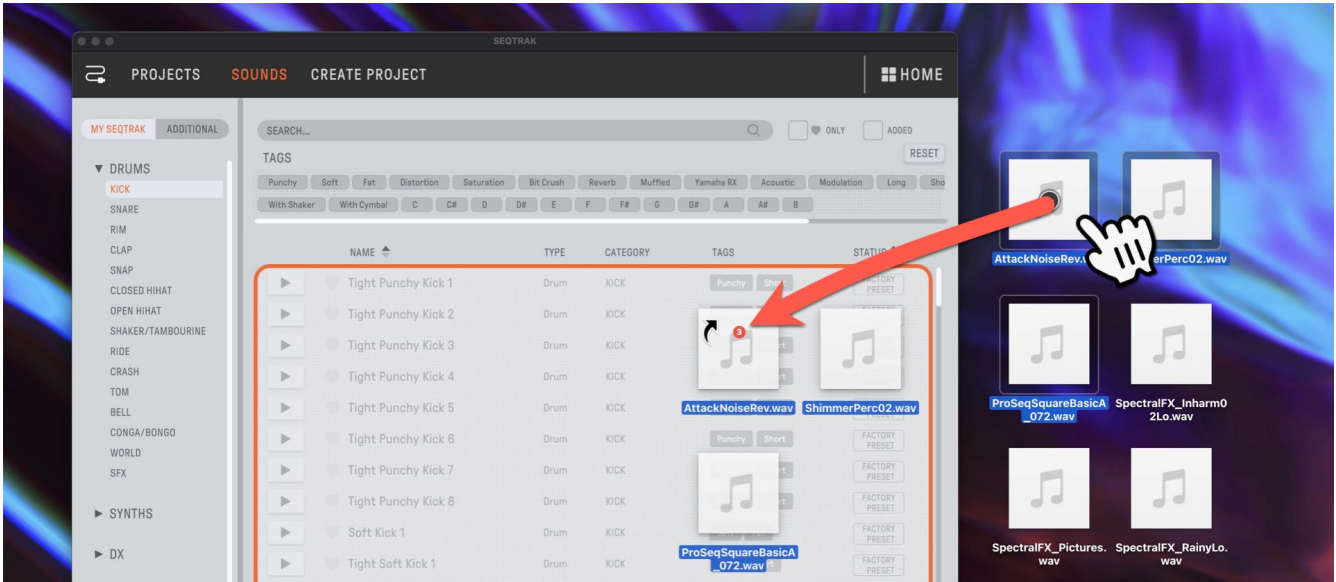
SEQTRAK

PROJECTS SOUNDS CREATE PROJECT

HOME

MY SEQTRAK ADDITIONAL

SEARCH...

ONLY ADDED

TAGS

RESET

Punchy Soft Fat Distortion Saturation Bit Crush Reverb Muffled Yamaha RX Acoustic Modulation Long Sho

With Shaker With Cymbal C C# D D# E F F# G G# A A# B

▼ DRUMS
KICK
SNARE
RIM
CLAP
SNAP
CLOSED HIHAT
OPEN HIHAT
SHAKER/TAMBOURINE
RIDE
CRASH
TOM
BELL
CONGA/BONGO
WORLD
SFX

► SYNTHS

► DX

| | NAME | TYPE | CATEGORY | TAGS | STATUS |
|---|---|---|---|---|---|
| | Tight Punchy Kick 1 | Drum | KICK | Punchy Short | FACTORY PRESET |
| | Tight Punchy Kick 2 | Drum | KICK | | |
| | Tight Punchy Kick 3 | Drum | KICK | | |
| | Tight Punchy Kick 4 | Drum | KICK | | |
| | Tight Punchy Kick 5 | Drum | KICK | | |
| | Tight Punchy Kick 6 | Drum | KICK | Punchy Short | FACTORY PRESET |
| | Tight Punchy Kick 7 | Drum | KICK | | FACTORY PRESET |
| | Tight Punchy Kick 8 | Drum | KICK | | FACTORY PRESET |
| | Soft Kick 1 | Drum | KICK | | FACTORY PRESET |
| | Tight Soft Kick 1 | Drum | KICK | | FACTORY PRESET |

3

AttackNoiseRev.wav ShimmerPerc02.wav

ProSeqSquareBasicA_072.wav

AttackNoiseRev.wav ShimmerPerc02.wav

ProSeqSquareBasicA_072.wav SpectralFX_Inharm02Lo.wav

SpectralFX_Pictures.wav SpectralFX_RainyLo.wav